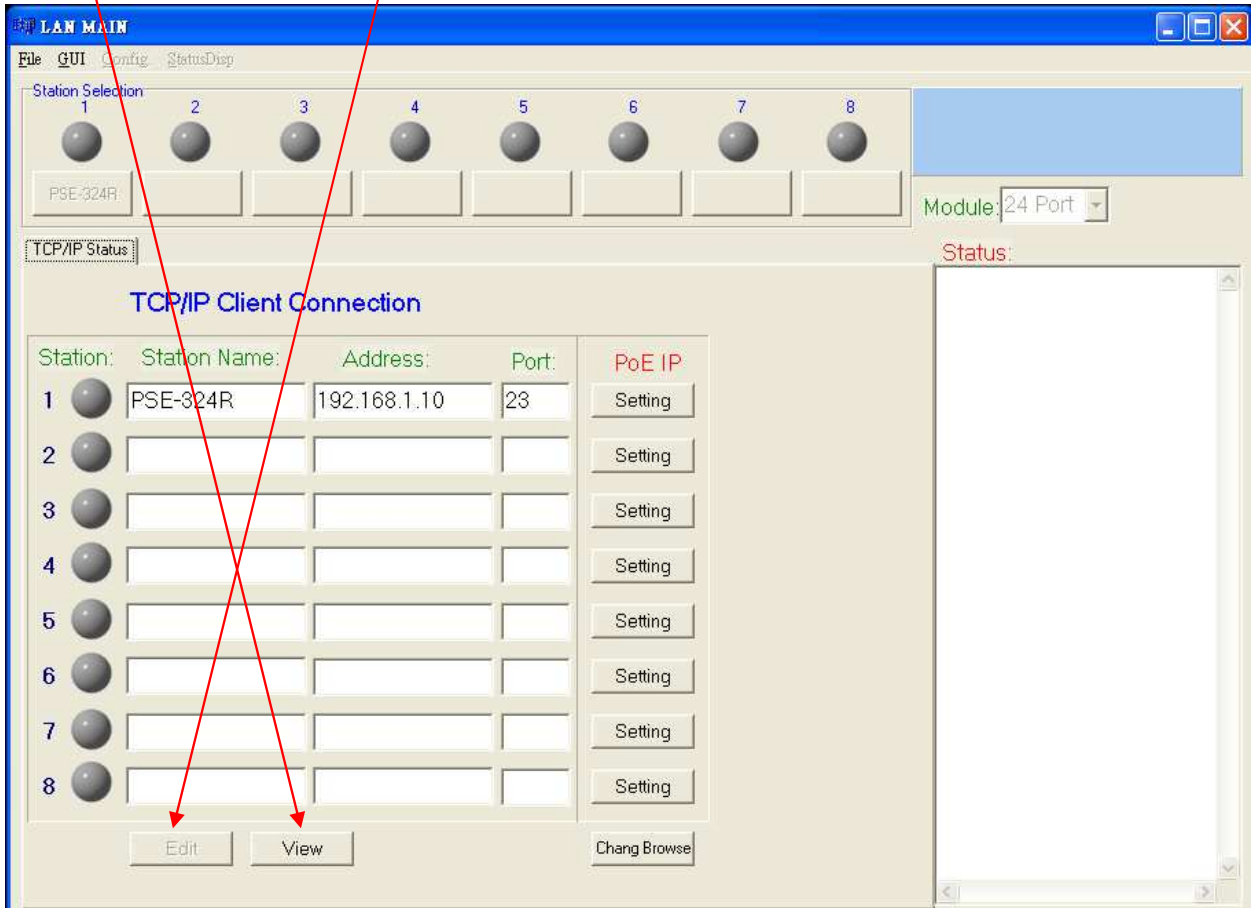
LAN MAIN

File GUI Config StatusDisp

Station Selection
1 2 3 4 5 6 7 8

PSE-324R

Module: 24 Port

TCP/IP Status

Status:

TCP/IP Client Connection

| Station: | Station Name: | Address: | Port: | PoE IP |
|---|---|---|---|---|
| 1 | PSE-324R | 192.168.1.10 | 23 | Setting |
| 2 | | | | Setting |
| 3 | | | | Setting |
| 4 | | | | Setting |
| 5 | | | | Setting |
| 6 | | | | Setting |
| 7 | | | | Setting |
| 8 | | | | Setting |

Edit View Chang Browse